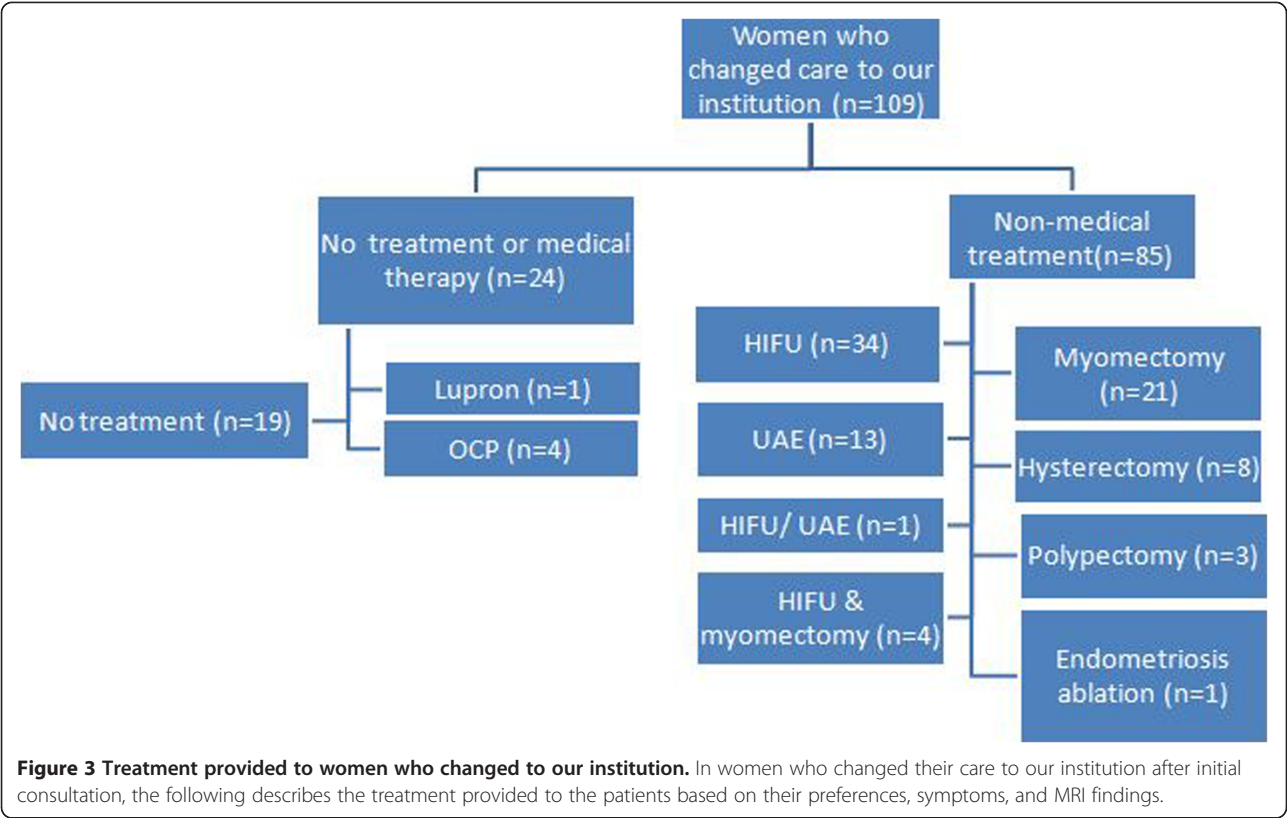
Women who changed care to our institution (n=109)

No treatment or medical therapy (n=24)

Non-medical treatment(n=85)

No treatment (n=19)

Lupron (n=1)

OCP (n=4)

HIFU (n=34)

UAE (n=13)

HIFU/ UAE (n=1)

HIFU & myomectomy (n=4)

Myomectomy (n=21)

Hysterectomy (n=8)

Polypectomy (n=3)

Endometriosis ablation (n=1)

**Figure 3 Treatment provided to women who changed to our institution.** In women who changed their care to our institution after initial consultation, the following describes the treatment provided to the patients based on their preferences, symptoms, and MRI findings.